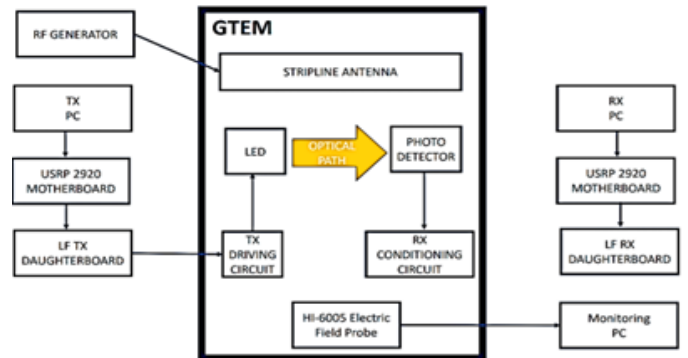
RF GENERATOR

GTEM

STRIPLINE ANTENNA

TX
PC

USRP 2920
MOTHERBOARD

LF TX
DAUGHTERBOARD

LED

OPTICAL
PATH

PHOTO
DETECTOR

TX
DRIVING
CIRCUIT

RX
CONDITIONING
CIRCUIT

RX
PC

USRP 2920
MOTHERBOARD

LF RX
DAUGHTERBOARD

HI-6005 Electric
Field Probe

Monitoring
PC